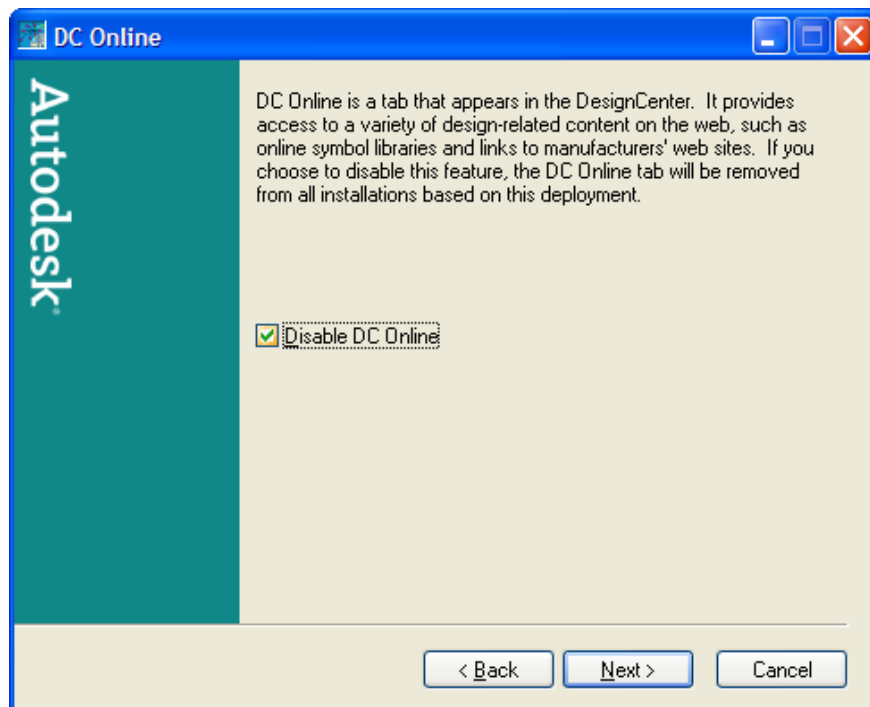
DC Online

Autodesk

DC Online is a tab that appears in the DesignCenter. It provides access to a variety of design-related content on the web, such as online symbol libraries and links to manufacturers' web sites. If you choose to disable this feature, the DC Online tab will be removed from all installations based on this deployment.

Disable DC Online

< Back

Next >

Cancel